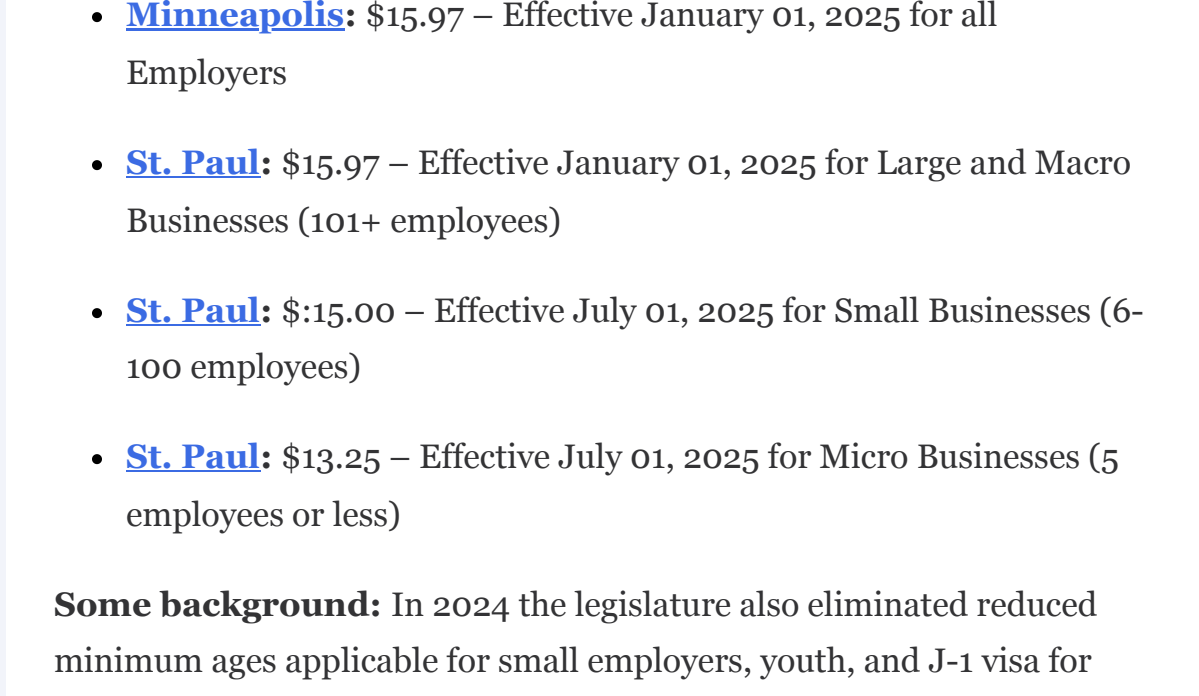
- **Minneapolis:** \$15.97 – Effective January 01, 2025 for all Employers

- **St. Paul:** \$15.97 – Effective January 01, 2025 for Large and Macro Businesses (101+ employees)

- **St. Paul:** \$:15.00 – Effective July 01, 2025 for Small Businesses (6-100 employees)

- **St. Paul:** \$13.25 – Effective July 01, 2025 for Micro Businesses (5 employees or less)

**Some background:** In 2024 the legislature also eliminated reduced minimum ages applicable for small employers, youth, and J-1 visa for